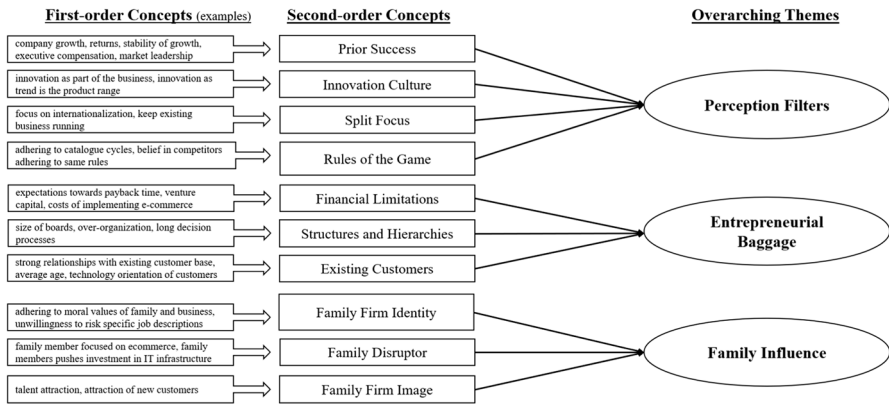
First-order Concepts (examples)

Second-order Concepts

Overarching Themes

company growth, returns, stability of growth, executive compensation, market leadership

Prior Success

innovation as part of the business, innovation as trend is the product range

Innovation Culture

focus on internationalization, keep existing business running

Split Focus

adhering to catalogue cycles, belief in competitors adhering to same rules

Rules of the Game

Perception Filters

expectations towards payback time, venture capital, costs of implementing e-commerce

Financial Limitations

size of boards, over-organization, long decision processes

Structures and Hierarchies

strong relationships with existing customer base, average age, technology orientation of customers

Existing Customers

Entrepreneurial Baggage

adhering to moral values of family and business, unwillingness to risk specific job descriptions

Family Firm Identity

family member focused on ecommerce, family members pushes investment in IT infrastructure

Family Disruptor

talent attraction, attraction of new customers

Family Firm Image

Family Influence